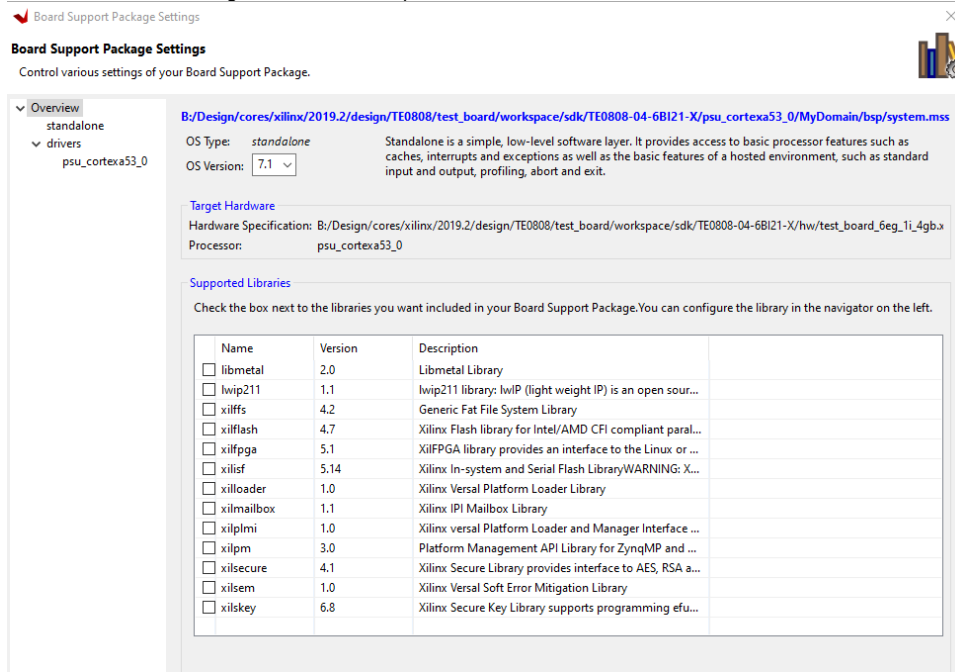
Board Support Package Settings

Board Support Package Settings

Control various settings of your Board Support Package.

Overview
standalone
drivers
psu_cortexa53_0

B:/Design/cores/xilinx/2019.2/design/TE0808/test_board/workspace/sdk/TE0808-04-6BI21-X/psu_cortexa53_0/MyDomain/bsp/system.mss

OS Type: standalone

OS Version: 7.1

Standalone is a simple, low-level software layer. It provides access to basic processor features such as caches, interrupts and exceptions as well as the basic features of a hosted environment, such as standard input and output, profiling, abort and exit.

Target Hardware

Hardware Specification: B:/Design/cores/xilinx/2019.2/design/TE0808/test_board/workspace/sdk/TE0808-04-6BI21-X/hw/test_board_6eg_1i_4gb.x

Processor: psu_cortexa53_0

Supported Libraries

Check the box next to the libraries you want included in your Board Support Package.You can configure the library in the navigator on the left.

| Name | Version | Description |
|---|---|---|
| libmetal | 2.0 | Libmetal Library |
| lwip211 | 1.1 | lwip211 library: lwIP (light weight IP) is an open sour... |
| xilffs | 4.2 | Generic Fat File System Library |
| xilflash | 4.7 | Xilinx Flash library for Intel/AMD CFI compliant paral... |
| xilfpga | 5.1 | XilFPGA library provides an interface to the Linux or ... |
| xilisf | 5.14 | Xilinx In-system and Serial Flash LibraryWARNING: X... |
| xilloader | 1.0 | Xilinx Versal Platform Loader Library |
| xilmailbox | 1.1 | Xilinx IPI Mailbox Library |
| xilplmi | 1.0 | Xilinx versal Platform Loader and Manager Interface ... |
| xilpm | 3.0 | Platform Management API Library for ZynqMP and ... |
| xilsecure | 4.1 | Xilinx Secure Library provides interface to AES, RSA a... |
| xilsem | 1.0 | Xilinx Versal Soft Error Mitigation Library |
| xilskey | 6.8 | Xilinx Secure Key Library supports programming efu... |